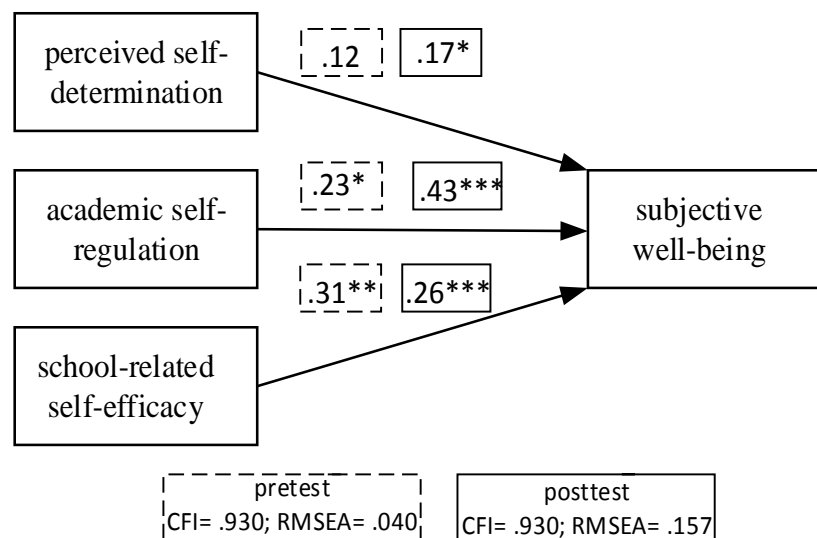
perceived self-determination

.12

.17*

academic self-regulation

.23*

.43***

subjective well-being

.31**

.26***

school-related self-efficacy

pretest
CFI= .930; RMSEA= .040

posttest
CFI= .930; RMSEA= .157